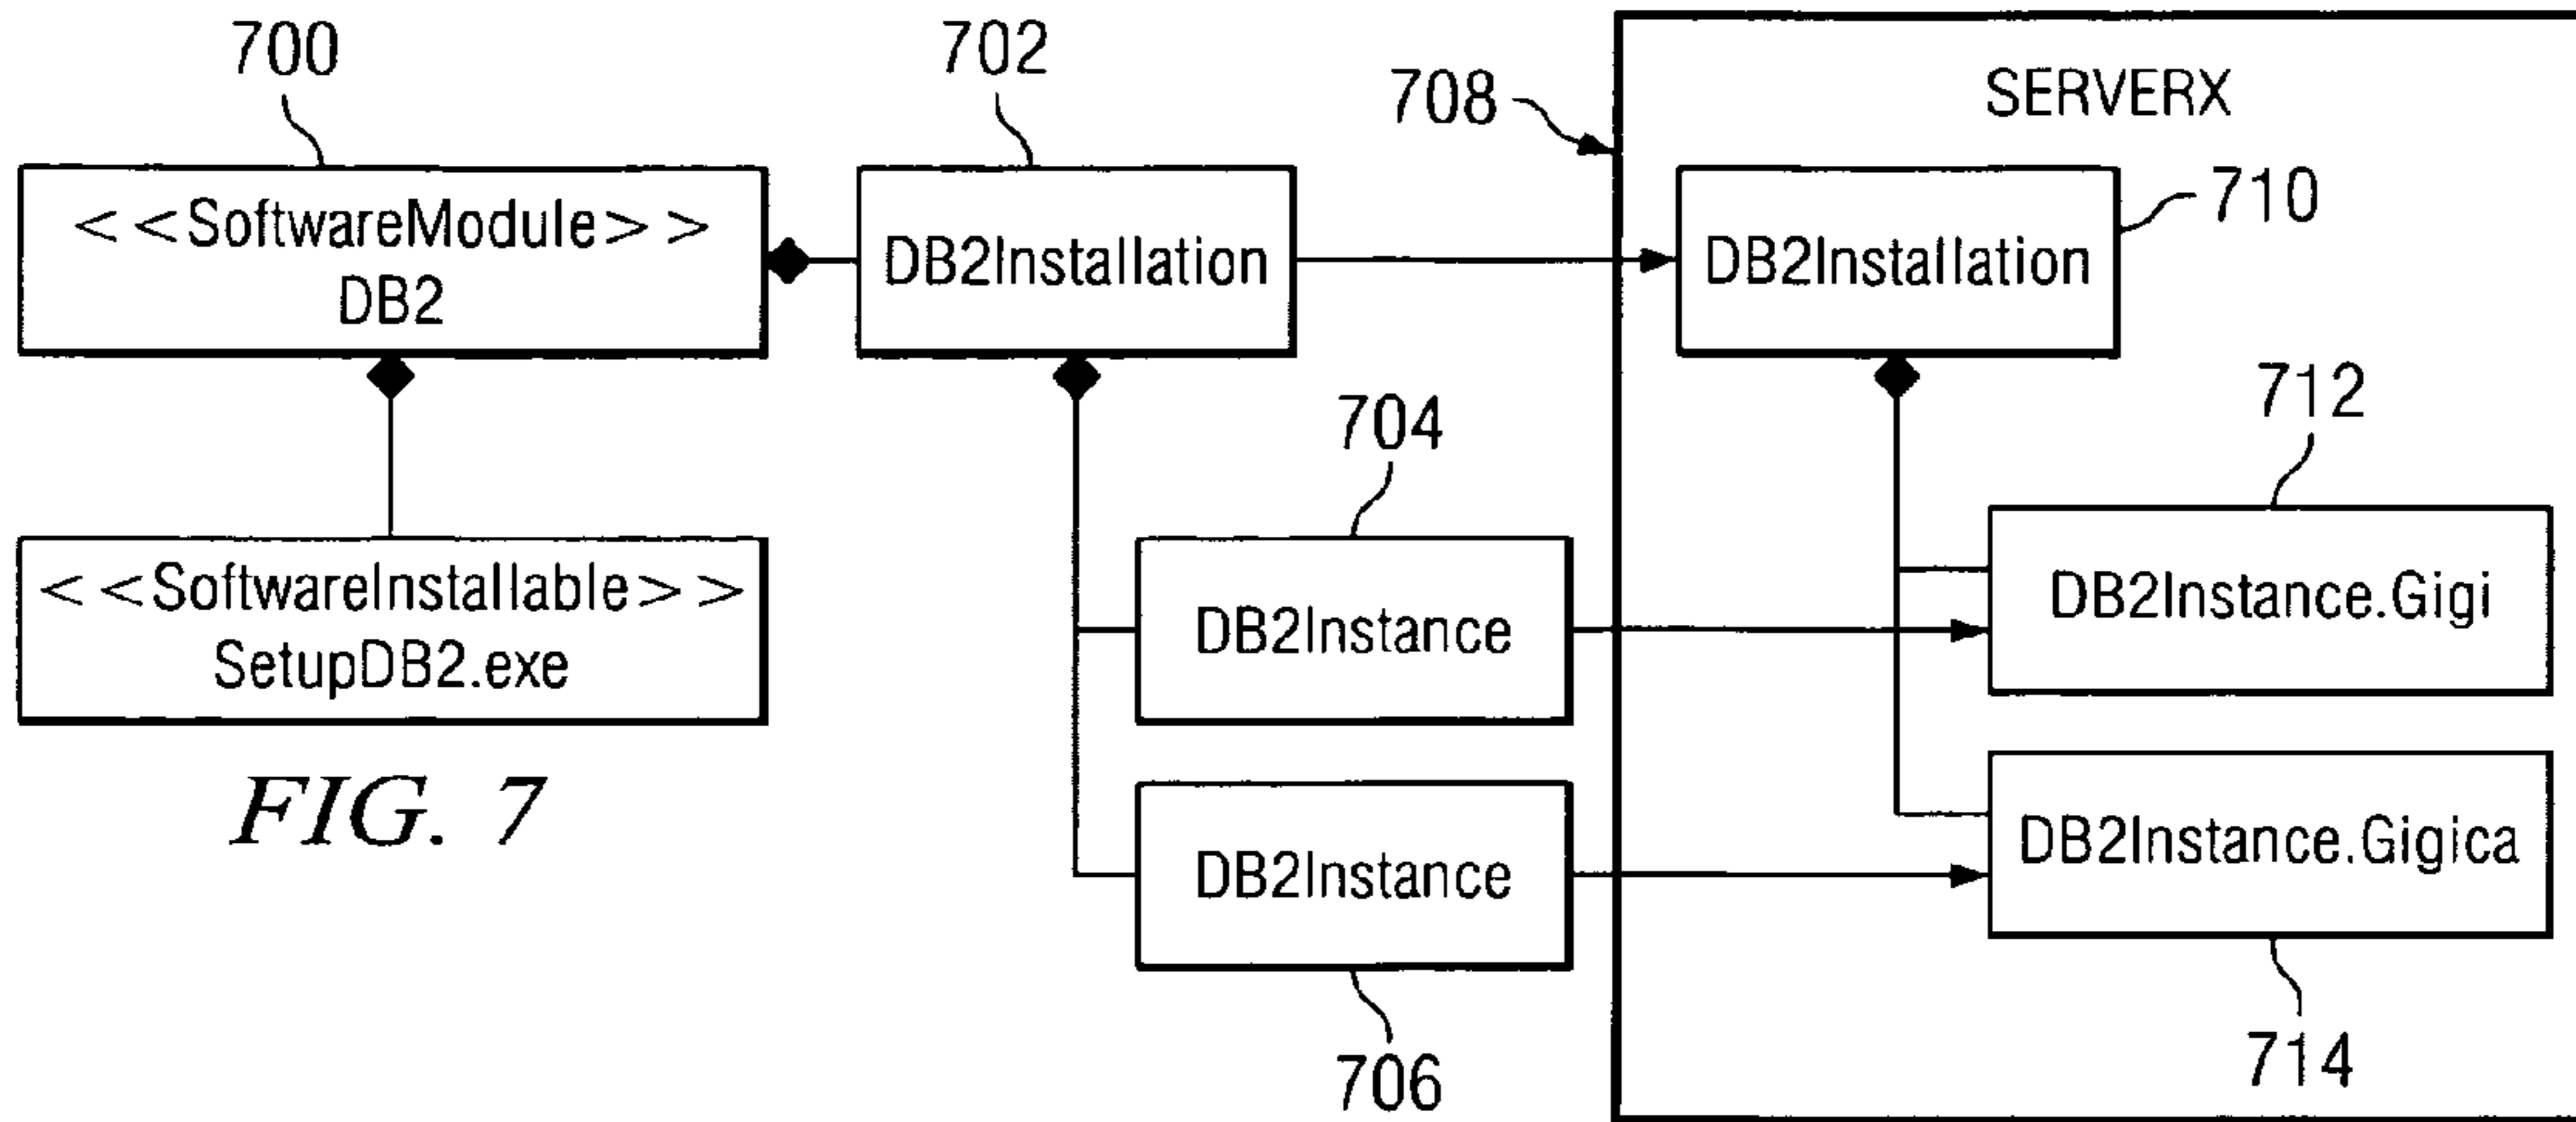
700

702

708

SERVERX

<<SoftwareModule>>
DB2

DB2Installation

DB2Installation

710

712

704

<<SoftwareInstallable>>
SetupDB2.exe

DB2Instance

DB2Instance.Gigi

FIG. 7

DB2Instance

DB2Instance.Gigica

706

714